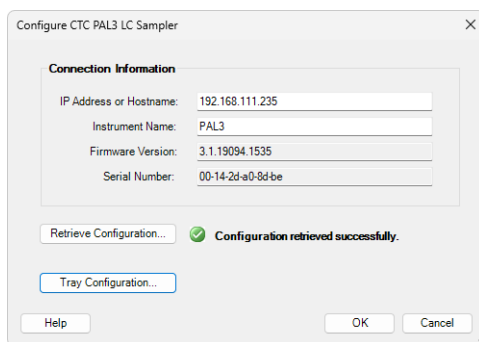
Configure CTC PAL3 LC Sampler

×

Connection Information

IP Address or Hostname: 192.168.111.235

Instrument Name: PAL3

Firmware Version: 3.1.19094.1535

Serial Number: 00-14-2d-a0-8d-be

Retrieve Configuration...

Configuration retrieved successfully.

Tray Configuration...

Help

OK

Cancel